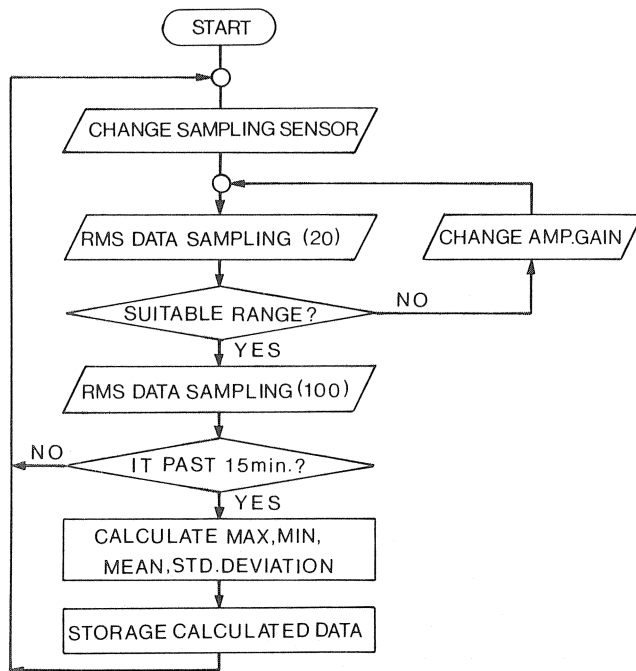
START

CHANGE SAMPLING SENSOR

RMS DATA SAMPLING (20)

CHANGE AMP.GAIN

SUITABLE RANGE?

NO

YES

RMS DATA SAMPLING (100)

NO

IT PAST 15min.?

YES

CALCULATE MAX, MIN, MEAN, STD.DEVIATION

STORAGE CALCULATED DATA